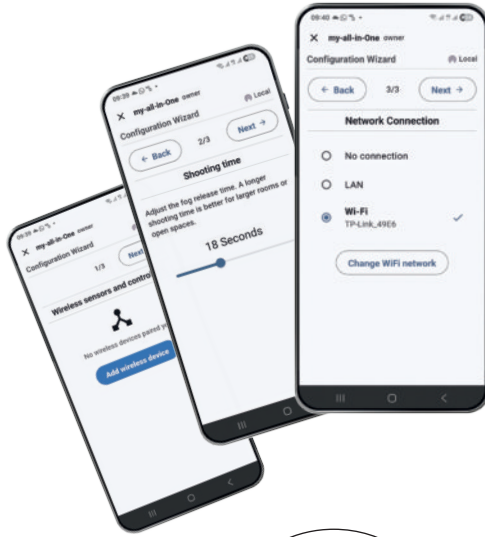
09:39
my-all-in-One owner
Configuration Wizard
1/3
Next
Wireless sensors and contro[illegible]
No wireless devices paired y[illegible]
Add wireless device

09:39
my-all-in-One owner
Local
Configuration Wizard
← Back
2/3
Next →
Shooting time
Adjust the fog release time. A longer shooting time is better for larger rooms or open spaces.
18 Seconds

09:40
my-all-in-One owner
Configuration Wizard
Local
← Back
3/3
Next →
Network Connection
No connection
LAN
Wi-Fi
TP-Link_49E6
Change WiFi network